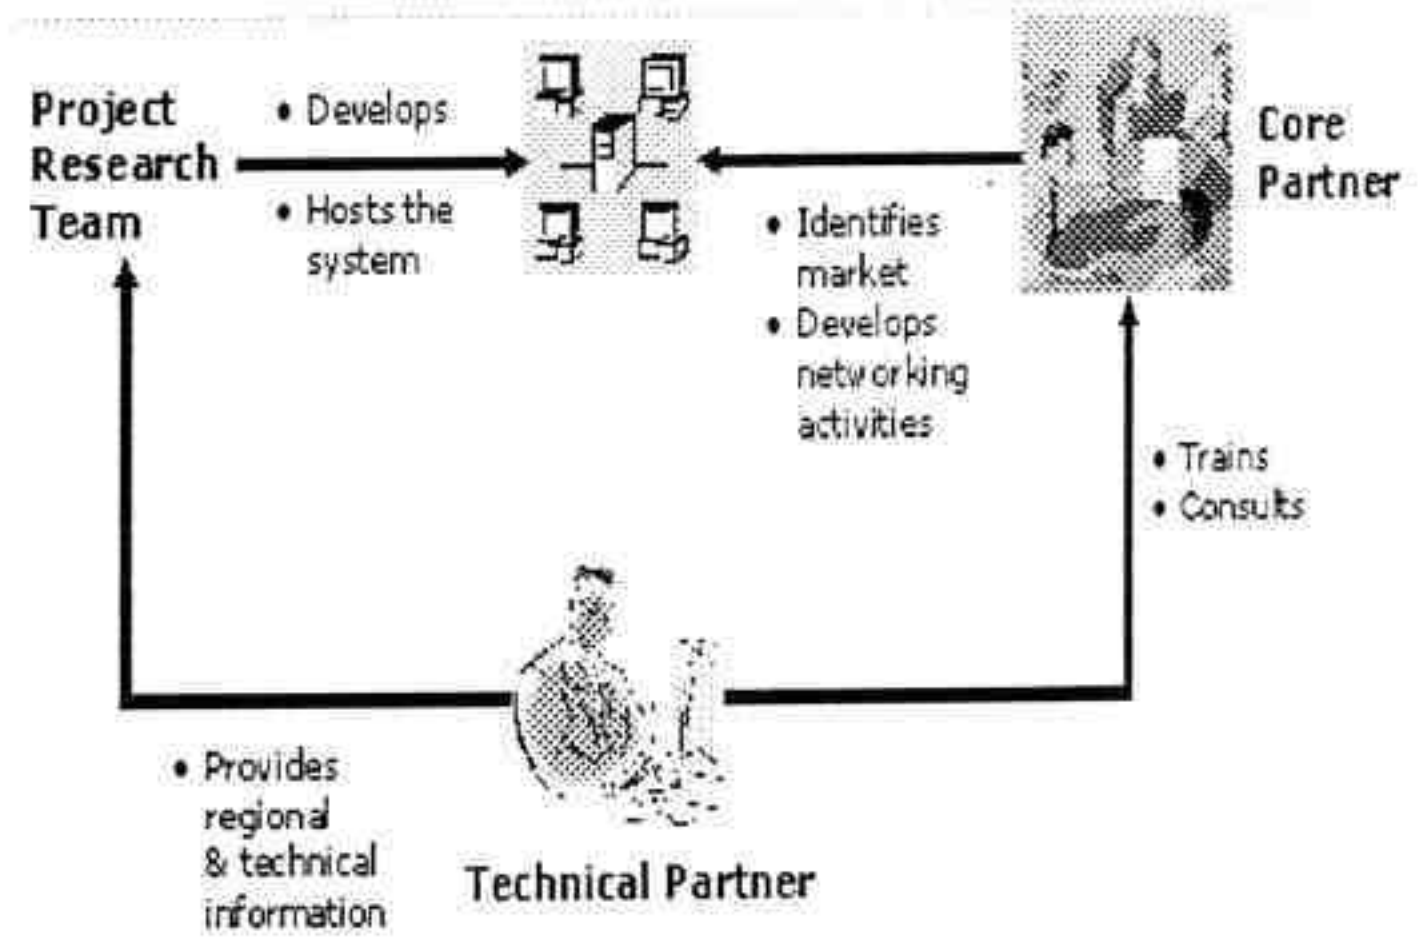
Project Research Team

• Develops
• Hosts the system

Core Partner

• Identifies market
• Develops networking activities

• Trains
• Consults

• Provides regional & technical information

Technical Partner